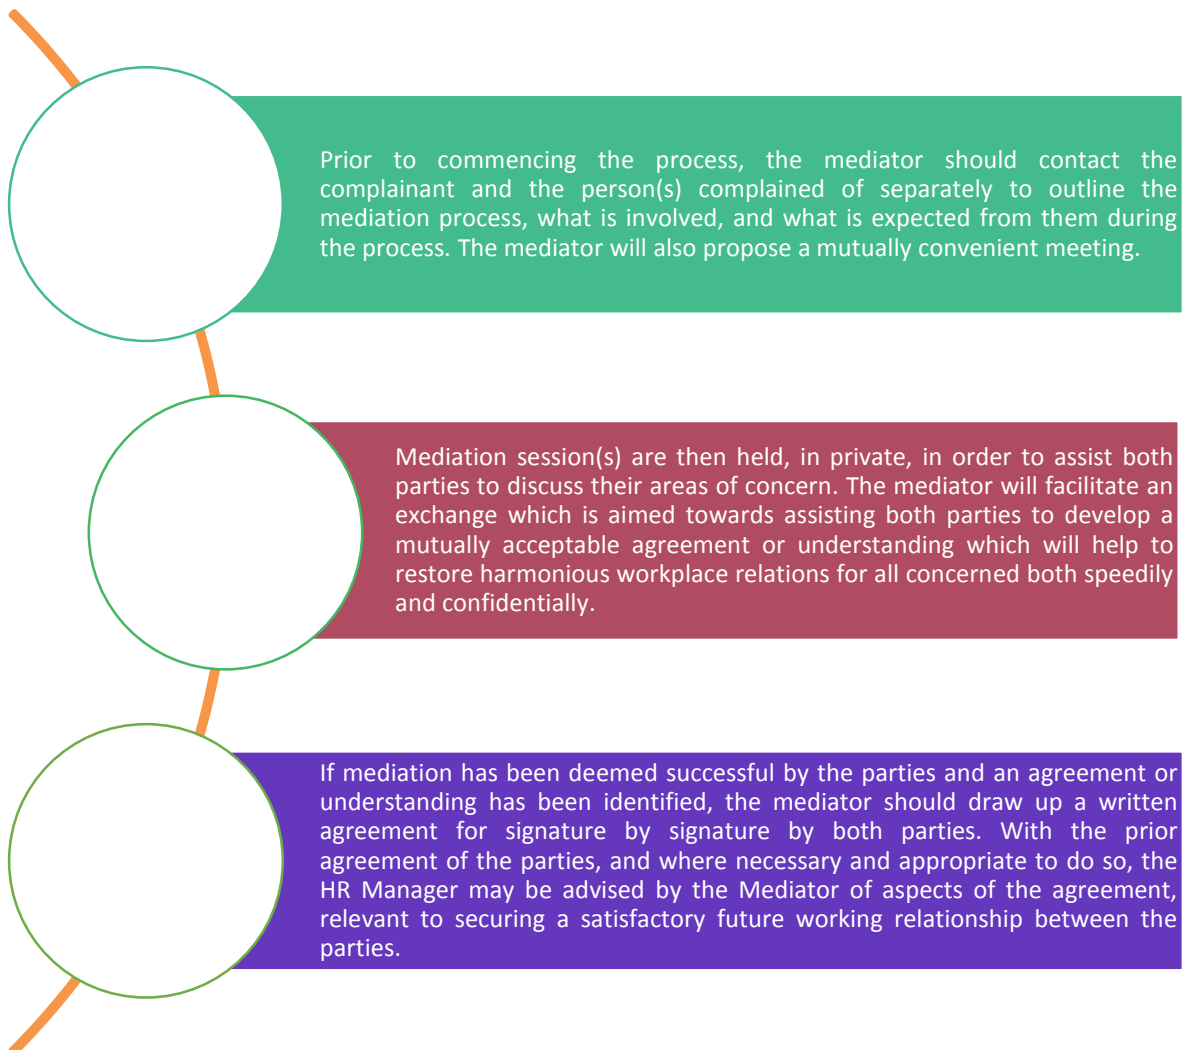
Prior to commencing the process, the mediator should contact the complainant and the person(s) complained of separately to outline the mediation process, what is involved, and what is expected from them during the process. The mediator will also propose a mutually convenient meeting.

Mediation session(s) are then held, in private, in order to assist both parties to discuss their areas of concern. The mediator will facilitate an exchange which is aimed towards assisting both parties to develop a mutually acceptable agreement or understanding which will help to restore harmonious workplace relations for all concerned both speedily and confidentially.

If mediation has been deemed successful by the parties and an agreement or understanding has been identified, the mediator should draw up a written agreement for signature by signature by both parties. With the prior agreement of the parties, and where necessary and appropriate to do so, the HR Manager may be advised by the Mediator of aspects of the agreement, relevant to securing a satisfactory future working relationship between the parties.